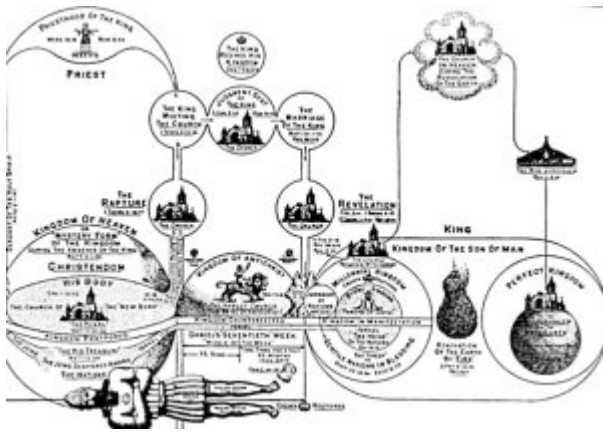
PRIESTHOOD OF THE KING
PRIEST
THE KING MEETING THE CHURCH
JUDGMENT SEAT OF THE KING
THE MARRIAGE OF THE KING
THE RAPTURE
THE REVELATION
KING
KINGDOM OF HEAVEN
CHRISTENDOM
HIS BODY
KINGDOM OF ANTICHRIST
MILLENNIAL KINGDOM
KINGDOM OF THE SON OF MAN
DANIEL'S SEVENTIETH WEEK
THE HOLY CITY
PERFECT KINGDOM